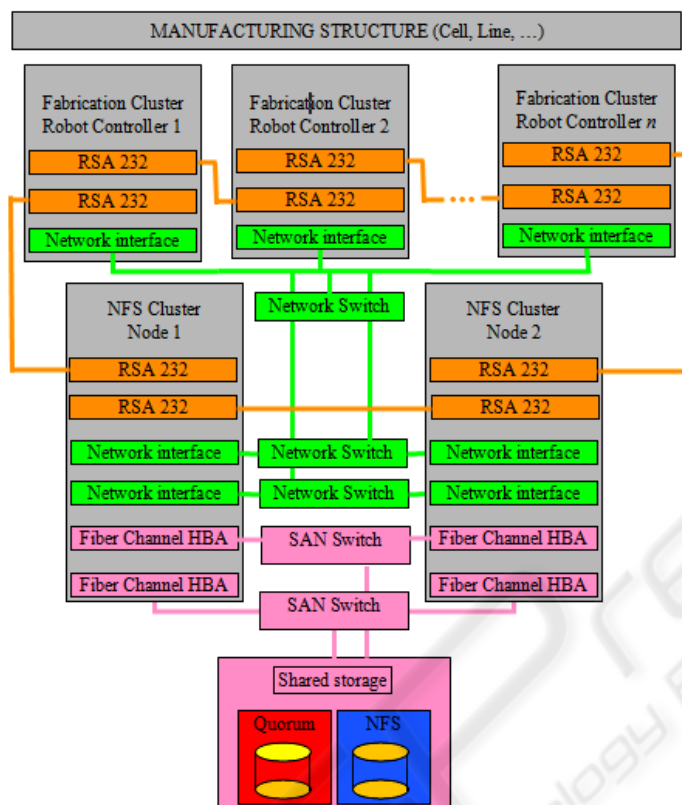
MANUFACTURING STRUCTURE (Cell, Line, …)

Fabrication Cluster
Robot Controller 1
RSA 232
RSA 232
Network interface

Fabrication Cluster
Robot Controller 2
RSA 232
RSA 232
Network interface

Fabrication Cluster
Robot Controller $n$
RSA 232
RSA 232
Network interface

Network Switch

NFS Cluster
Node 1
RSA 232
RSA 232
Network interface
Network interface
Fiber Channel HBA
Fiber Channel HBA

NFS Cluster
Node 2
RSA 232
RSA 232
Network interface
Network interface
Fiber Channel HBA
Fiber Channel HBA

Network Switch
Network Switch
SAN Switch
SAN Switch

Shared storage
Quorum
NFS